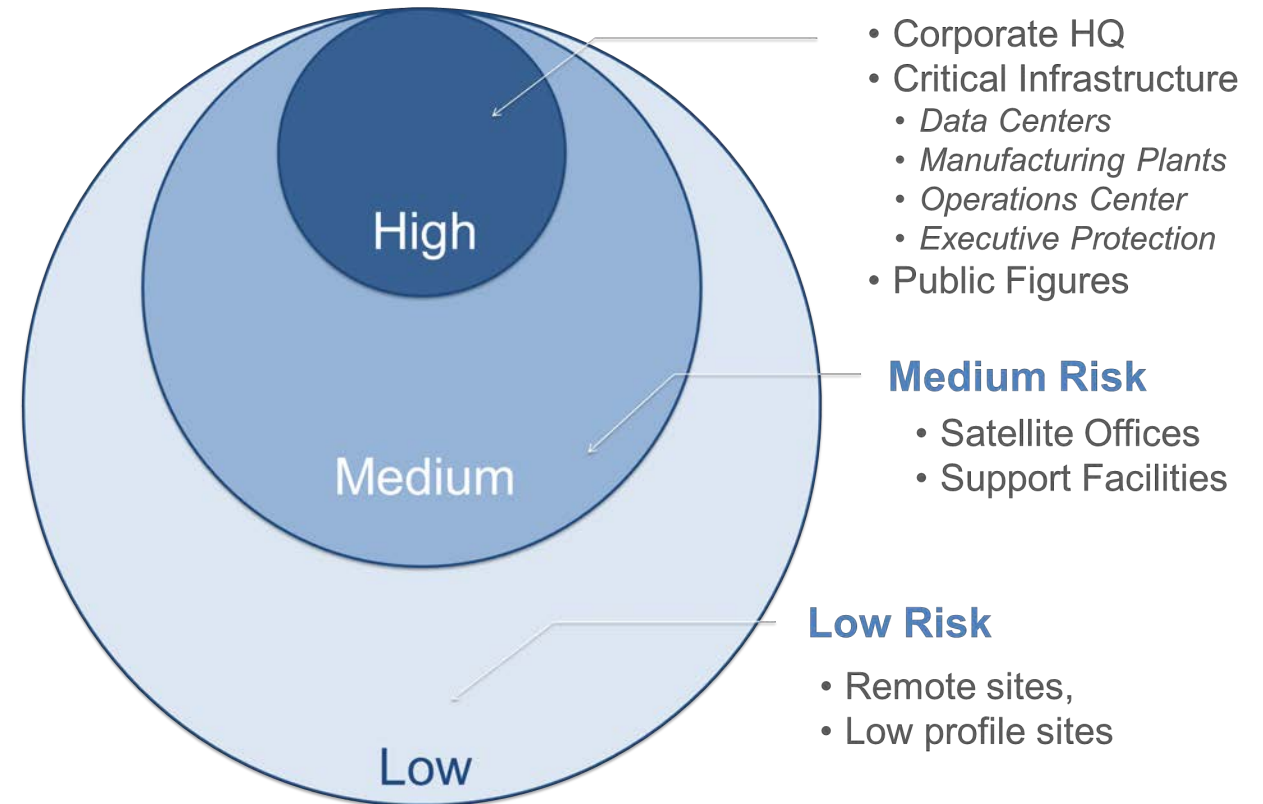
High

Medium

Low

• Corporate HQ
• Critical Infrastructure
  • *Data Centers*
  • *Manufacturing Plants*
  • *Operations Center*
  • *Executive Protection*
• Public Figures

**Medium Risk**

• Satellite Offices
• Support Facilities

**Low Risk**

• Remote sites,
• Low profile sites